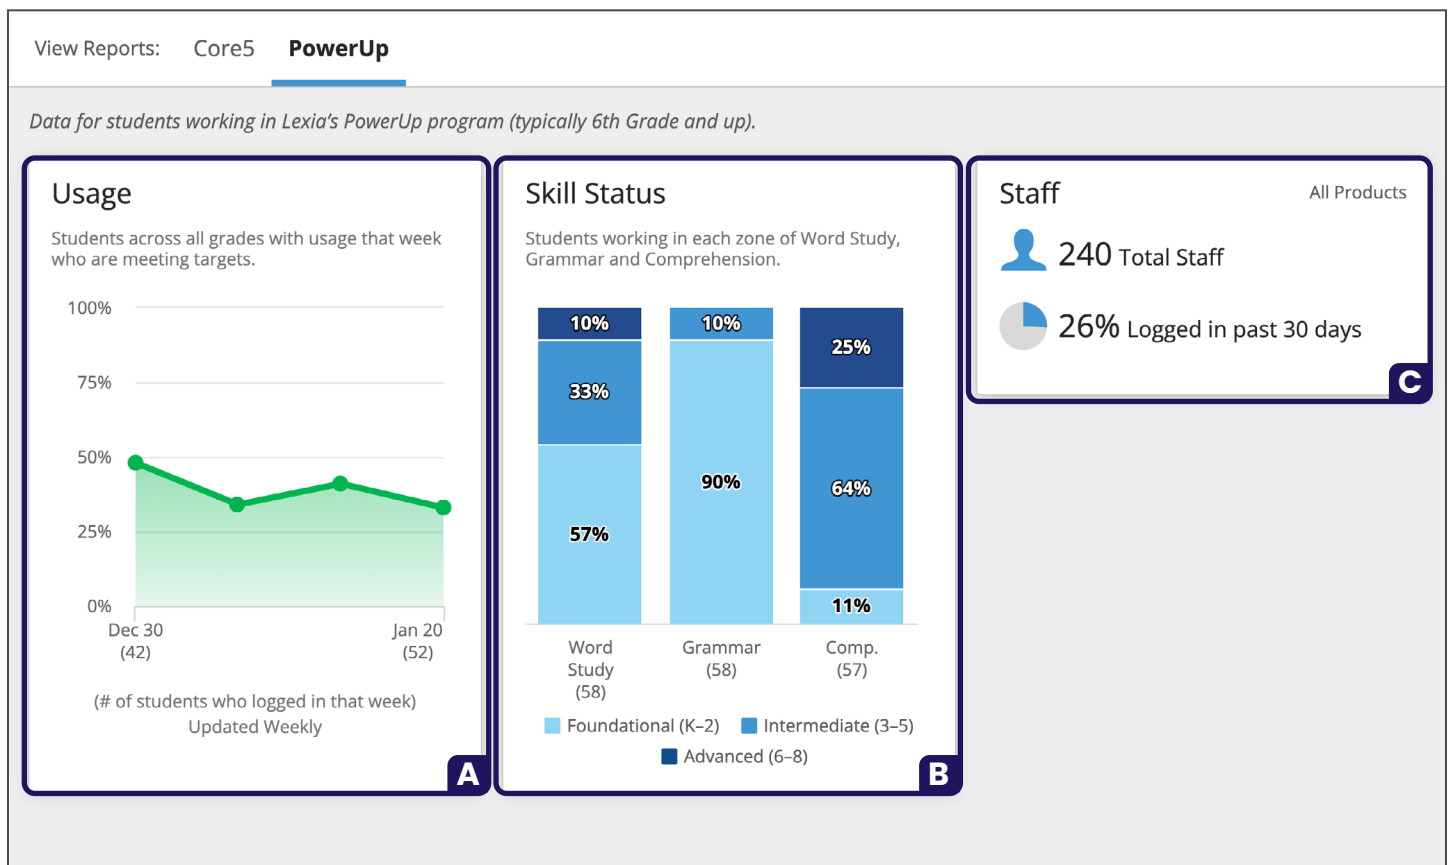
View Reports: Core5 PowerUp

Data for students working in Lexia's PowerUp program (typically 6th Grade and up).

Usage

Students across all grades with usage that week who are meeting targets.

100%
75%
50%
25%
0%

Dec 30
(42)

Jan 20
(52)

(# of students who logged in that week)
Updated Weekly

A

Skill Status

Students working in each zone of Word Study, Grammar and Comprehension.

10%
33%
57%

10%
90%

25%
64%
11%

Word Study
(58)

Grammar
(58)

Comp.
(57)

Foundational (K–2) Intermediate (3–5)
Advanced (6–8)

B

Staff

All Products

240 Total Staff

26% Logged in past 30 days

C